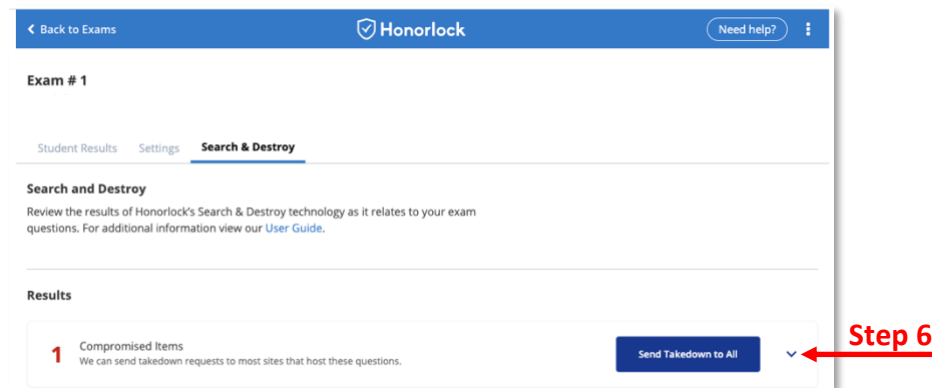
Back to Exams

Honorlock

Need help?

Exam # 1

Student Results Settings Search & Destroy

Search and Destroy

Review the results of Honorlock's Search & Destroy technology as it relates to your exam questions. For additional information view our User Guide.

Results

1 Compromised Items
We can send takedown requests to most sites that host these questions.

Send Takedown to All

Step 6